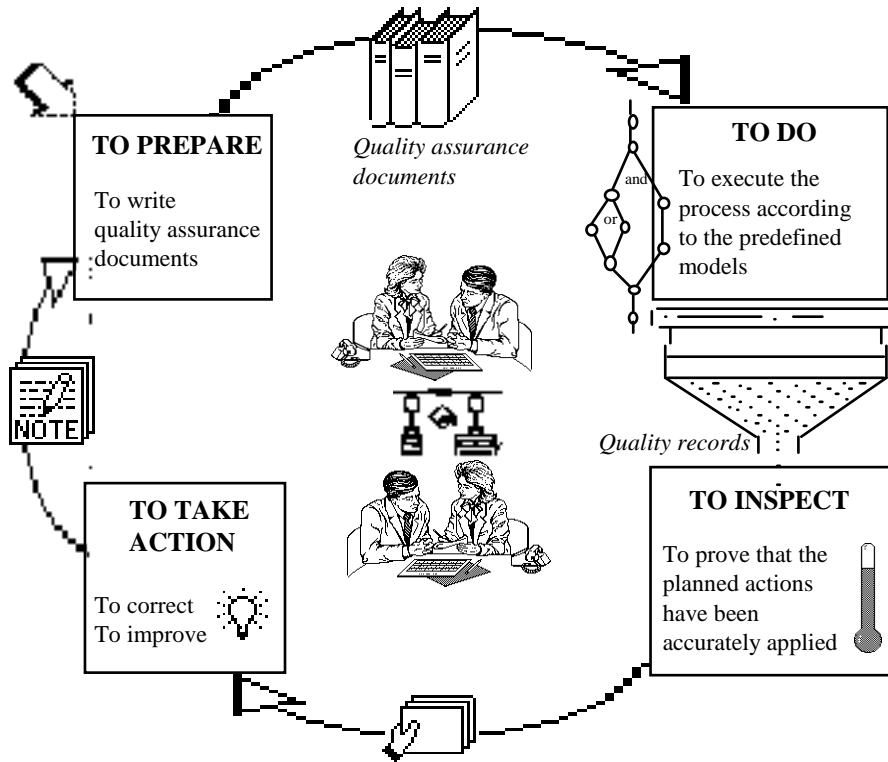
Quality assurance documents

TO PREPARE

To write quality assurance documents

TO DO

and

or

To execute the process according to the predefined models

NOTE

Quality records

TO TAKE ACTION

To correct
To improve

TO INSPECT

To prove that the planned actions have been accurately applied